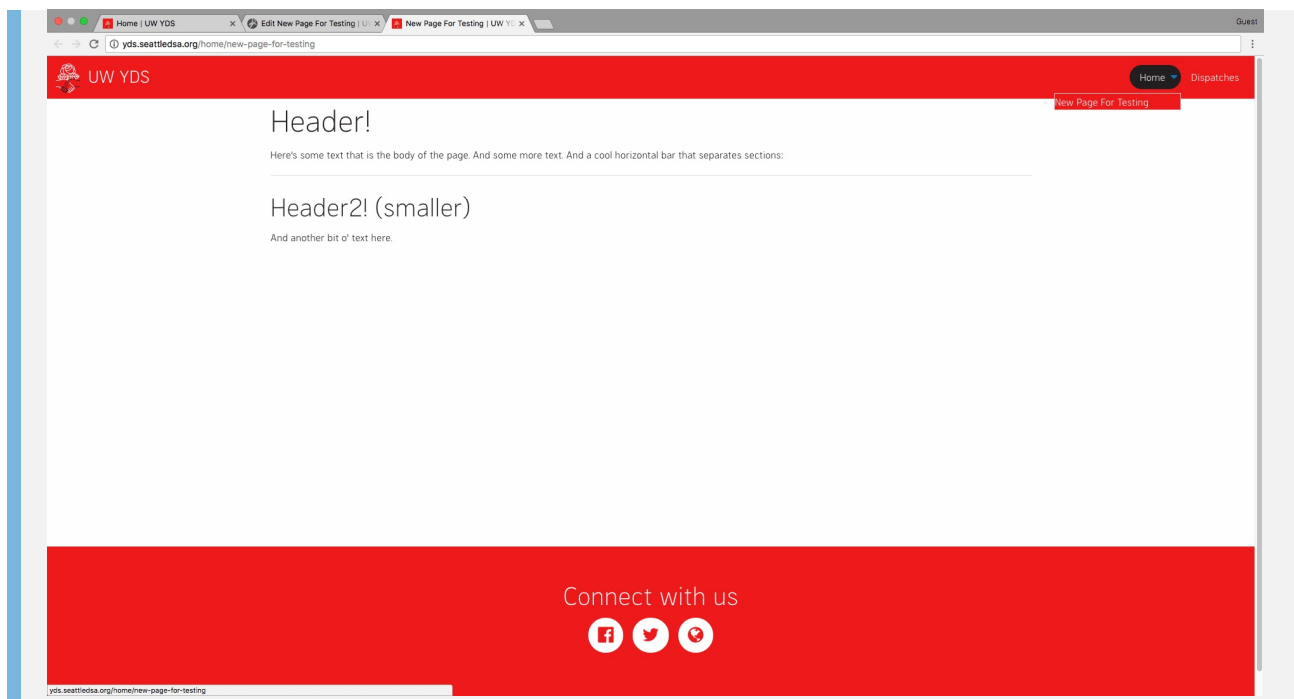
Home | UW YDS
Edit New Page For Testing | U
New Page For Testing | UW Y
Guest

yds.seattledsa.org/home/new-page-for-testing

UW YDS
Home
Dispatches
New Page For Testing

Header!

Here's some text that is the body of the page. And some more text. And a cool horizontal bar that separates sections:

Header2! (smaller)

And another bit o' text here.

Connect with us

yds.seattledsa.org/home/new-page-for-testing